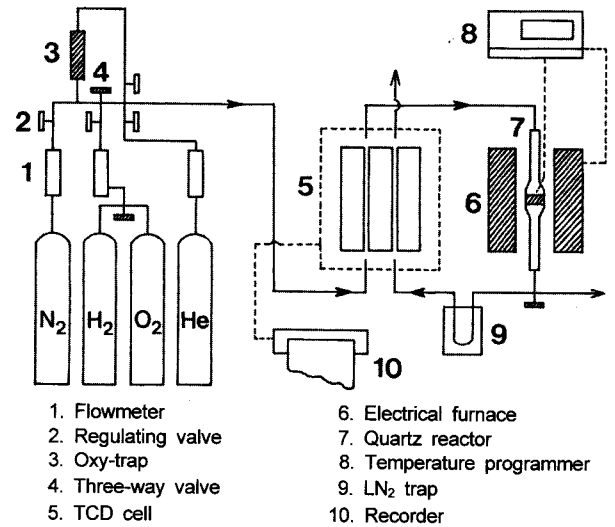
3
4
2
1
8
7
5
6
$N_2$
$H_2$
$O_2$
He
9
10

1. Flowmeter
2. Regulating valve
3. Oxy-trap
4. Three-way valve
5. TCD cell

6. Electrical furnace
7. Quartz reactor
8. Temperature programmer
9. $LN_2$ trap
10. Recorder